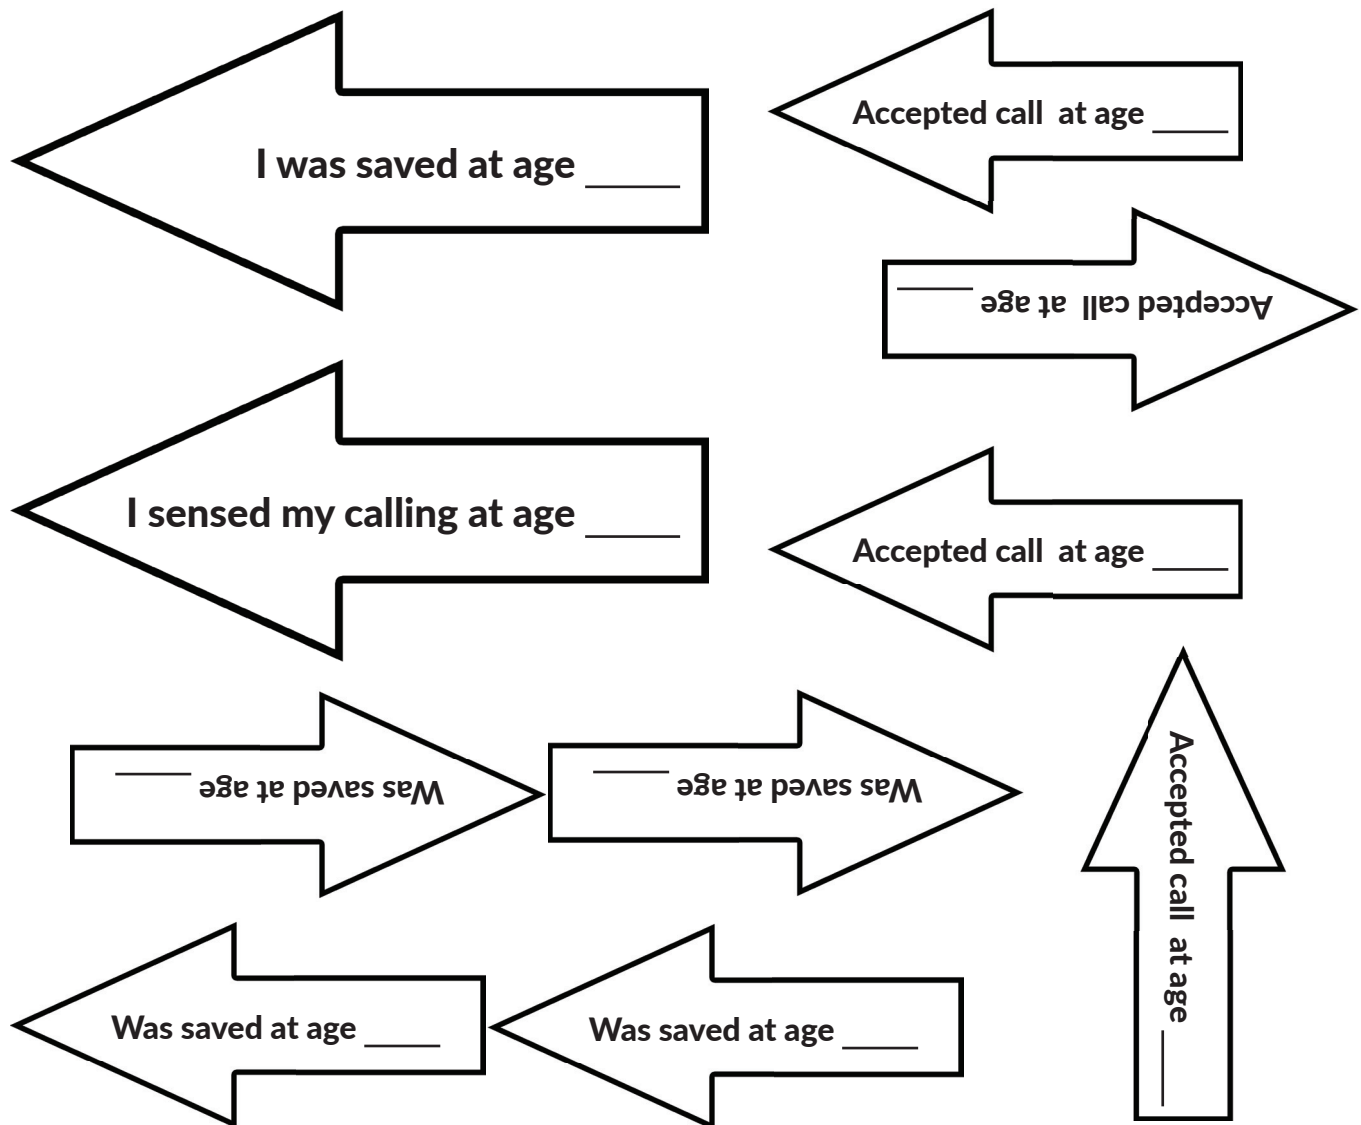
I was saved at age _____

Accepted call at age _____

Accepted call at age _____

I sensed my calling at age _____

Accepted call at age _____

Was saved at age _____

Was saved at age _____

Accepted call at age _____

Was saved at age _____

Was saved at age _____